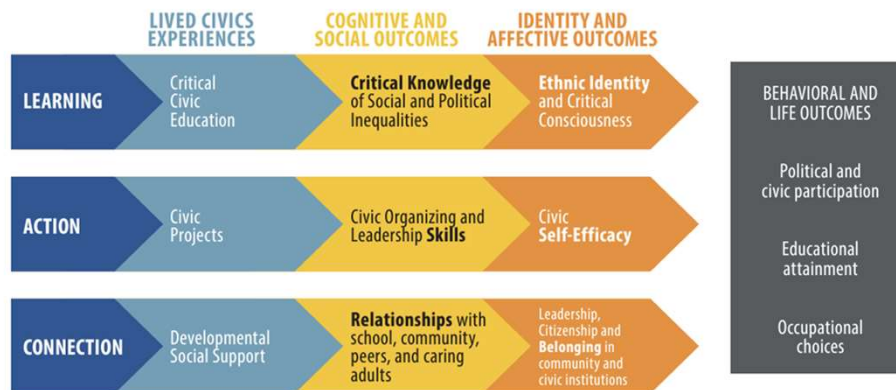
LIVED CIVICS EXPERIENCES

COGNITIVE AND SOCIAL OUTCOMES

IDENTITY AND AFFECTIVE OUTCOMES

LEARNING

Critical Civic Education

Critical Knowledge of Social and Political Inequalities

Ethnic Identity and Critical Consciousness

ACTION

Civic Projects

Civic Organizing and Leadership Skills

Civic Self-Efficacy

CONNECTION

Developmental Social Support

Relationships with school, community, peers, and caring adults

Leadership, Citizenship and Belonging in community and civic institutions

BEHAVIORAL AND LIFE OUTCOMES

Political and civic participation

Educational attainment

Occupational choices